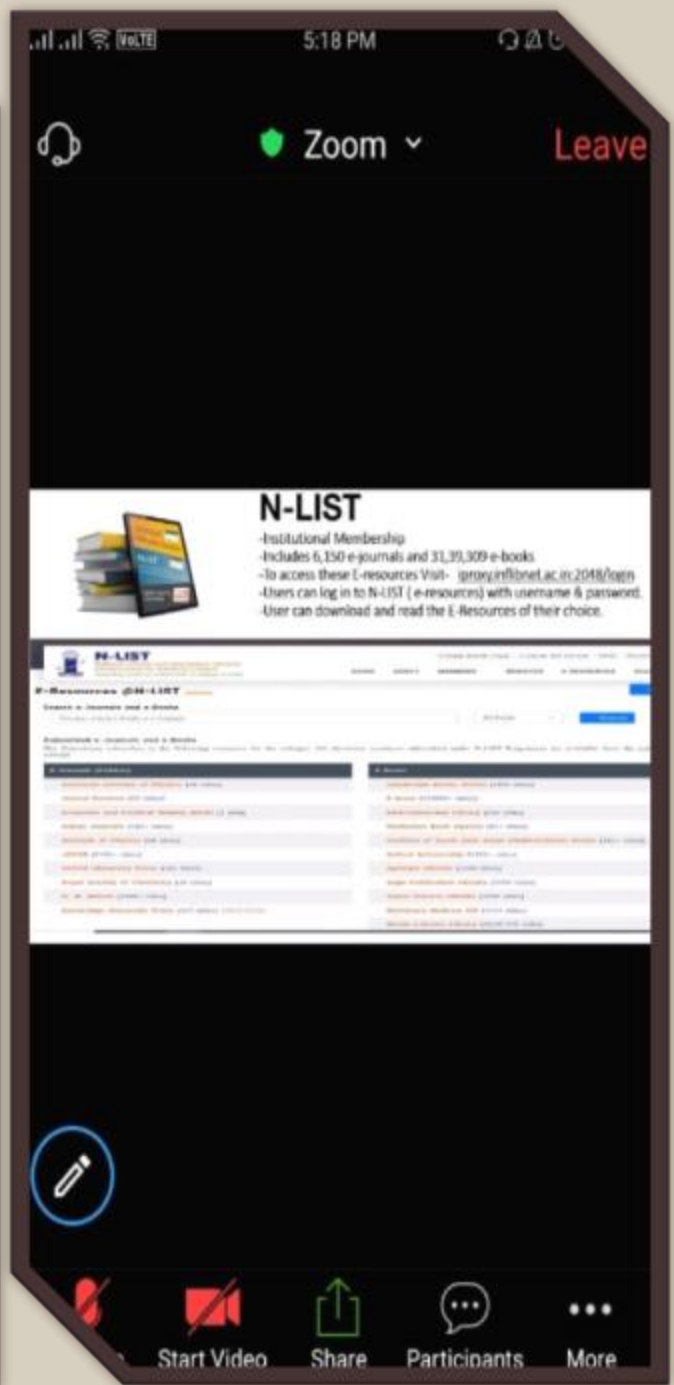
5:18 PM

Zoom

Leave

N-LIST

-Institutional Membership
-Includes 6,150 e-journals and 31,39,309 e-books
-To access these E-resources Visit- iproxy.inflibnet.ac.in:2048/login
-Users can log in to N-LIST ( e-resources) with username & password.
-User can download and read the E-Resources of their choice.

N-LIST

E-Resources @N-LIST

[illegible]

Start Video

Share

Participants

More